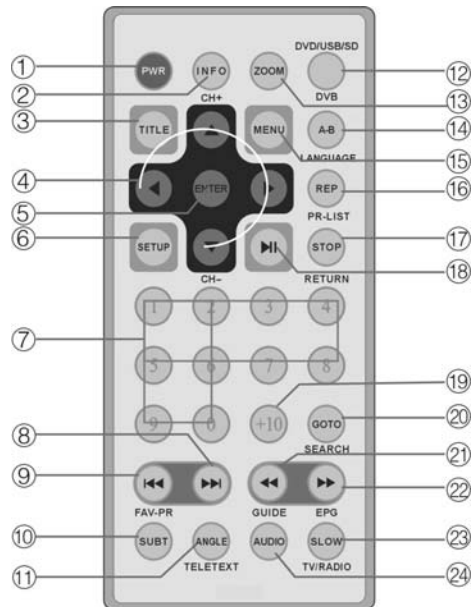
①
②
③
④
⑤
⑥
⑦
⑧
⑨
⑩
⑪

PWR
INFO
ZOOM
DVD/USB/SD
DVB
CH+
TITLE
MENU
A-B
LANGUAGE
ENTER
REP
PR-LIST
SETUP
STOP
CH-
RETURN
1
2
3
4
5
6
7
8
9
0
+10
GOTO
SEARCH
FAV-PR
GUIDE
EPG
SUBT
ANGLE
TELETEXT
AUDIO
SLOW
TV/RADIO

⑫
⑬
⑭
⑮
⑯
⑰
⑱
⑲
⑳
㉑
㉒
㉓
㉔